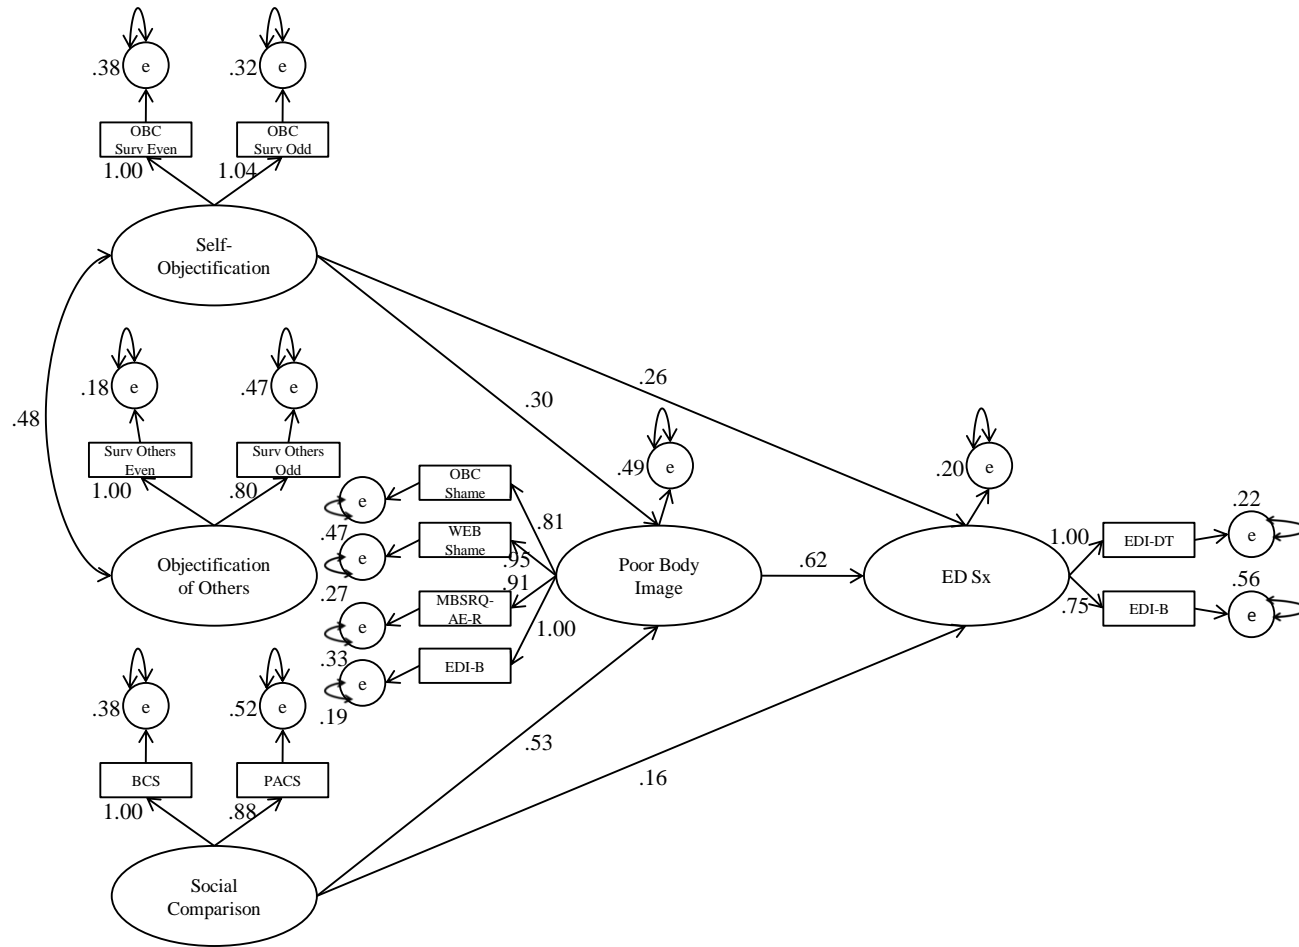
.38 e
.32 e
OBC Surv Even
OBC Surv Odd
1.00
1.04
Self-Objectification
.18 e
.47 e
Surv Others Even
Surv Others Odd
1.00
.80
.48
Objectification of Others
OBC Shame
WEB Shame
MBSRQ-AE-R
EDI-B
e
.47 e
.27 e
.33 e
.19
.81
.95
.91
1.00
.30
.26
.49 e
Poor Body Image
.62
.20 e
ED Sx
1.00
.75
EDI-DT
EDI-B
.22 e
.56 e
.38 e
.52 e
BCS
PACS
1.00
.88
Social Comparison
.53
.16